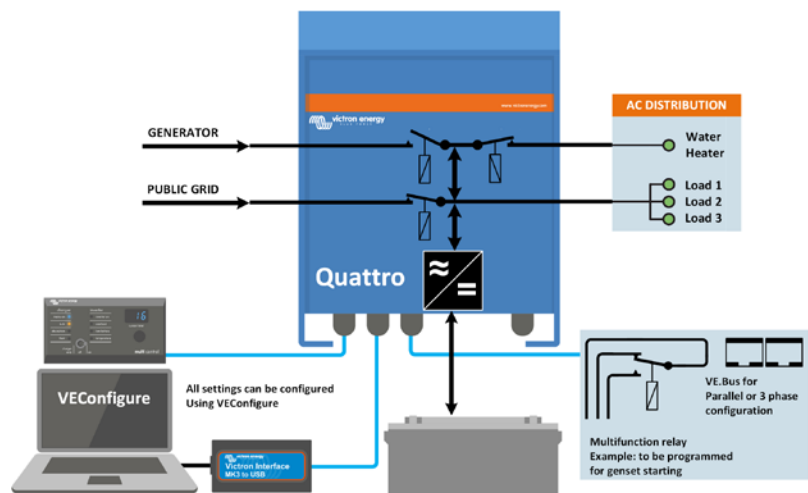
victron energy

www.victronenergy.com

GENERATOR

PUBLIC GRID

AC DISTRIBUTION

Water Heater

Load 1

Load 2

Load 3

Quattro

≈

=

VEConfigure

All settings can be configured Using VEConfigure

Victron Interface MK3 to USB

VE.Bus for Parallel or 3 phase configuration

Multifunction relay Example: to be programmed for genset starting